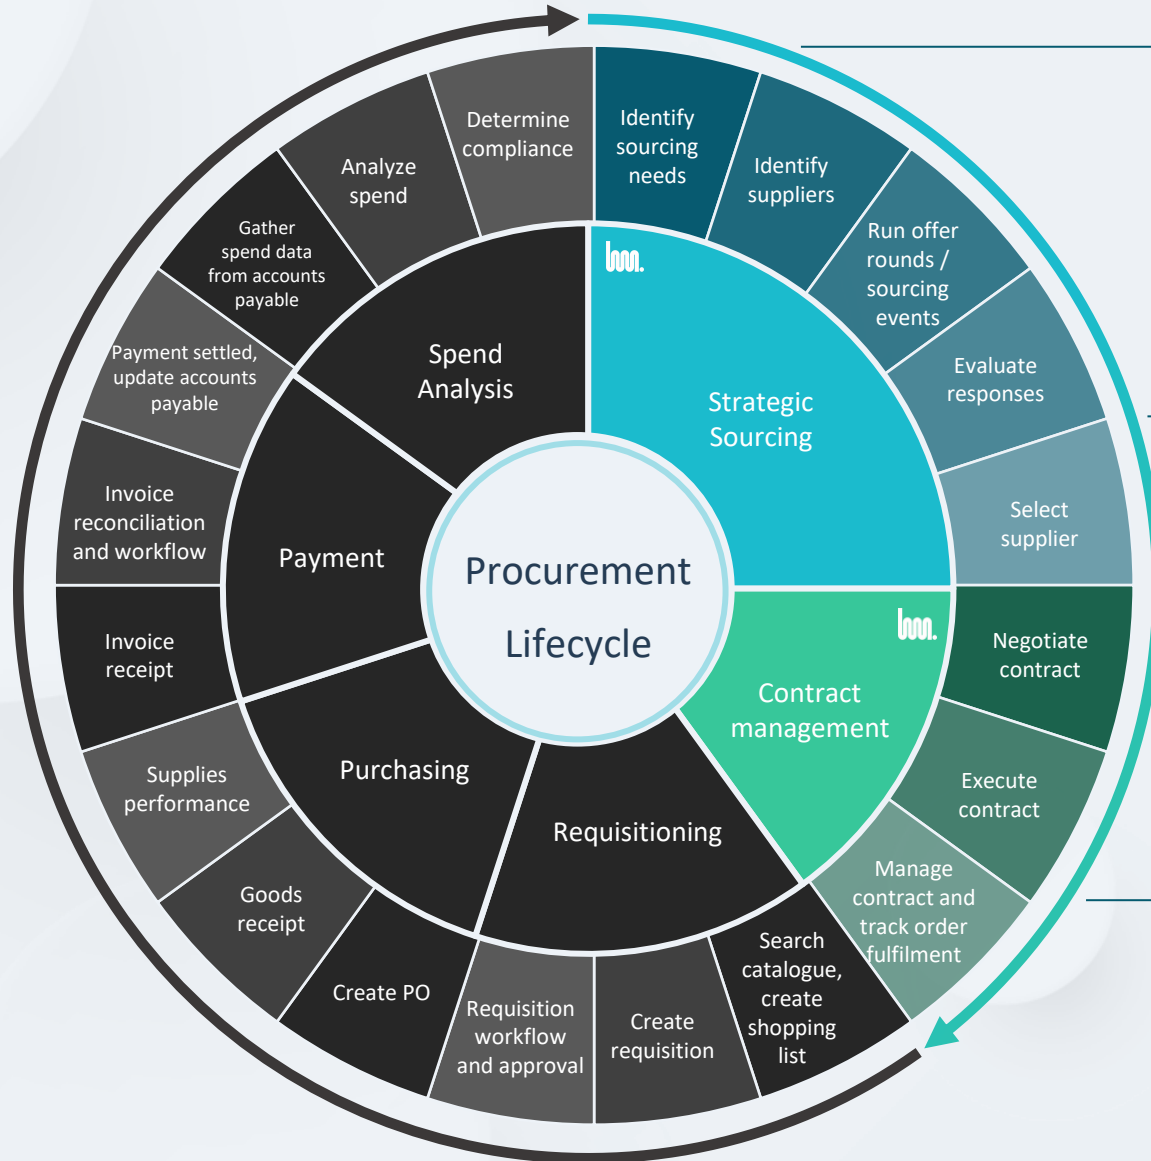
Procurement Lifecycle

Strategic Sourcing

Identify sourcing needs

Identify suppliers

Run offer rounds / sourcing events

Evaluate responses

Select supplier

Contract management

Negotiate contract

Execute contract

Manage contract and track order fulfilment

Requisitioning

Search catalogue, create shopping list

Create requisition

Requisition workflow and approval

Purchasing

Create PO

Goods receipt

Supplies performance

Payment

Invoice receipt

Invoice reconciliation and workflow

Payment settled, update accounts payable

Spend Analysis

Gather spend data from accounts payable

Analyze spend

Determine compliance